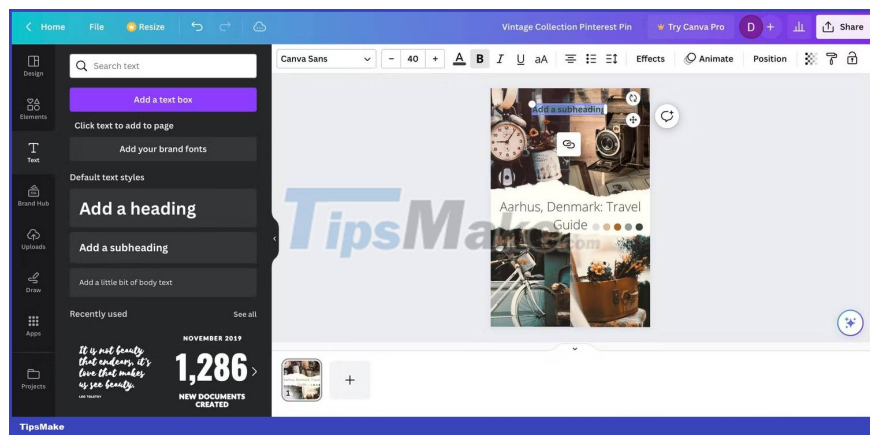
Home File Resize

Vintage Collection Pinterest Pin Try Canva Pro D + Share

Design
Elements
Text
Brand Hub
Uploads
Draw
Apps
Projects

Search text

Add a text box

Click text to add to page

Add your brand fonts

Default text styles

Add a heading

Add a subheading

Add a little bit of body text

Recently used See all

It is not beauty that endears, it's love that makes us see beauty.
LEO TOLSTOY

NOVEMBER 2019
1,286
NEW DOCUMENTS CREATED

Canva Sans − 40 + B I U aA Effects Animate Position

Add a subheading

TipsMake

Aarhus, Denmark: Travel Guide

1

TipsMake